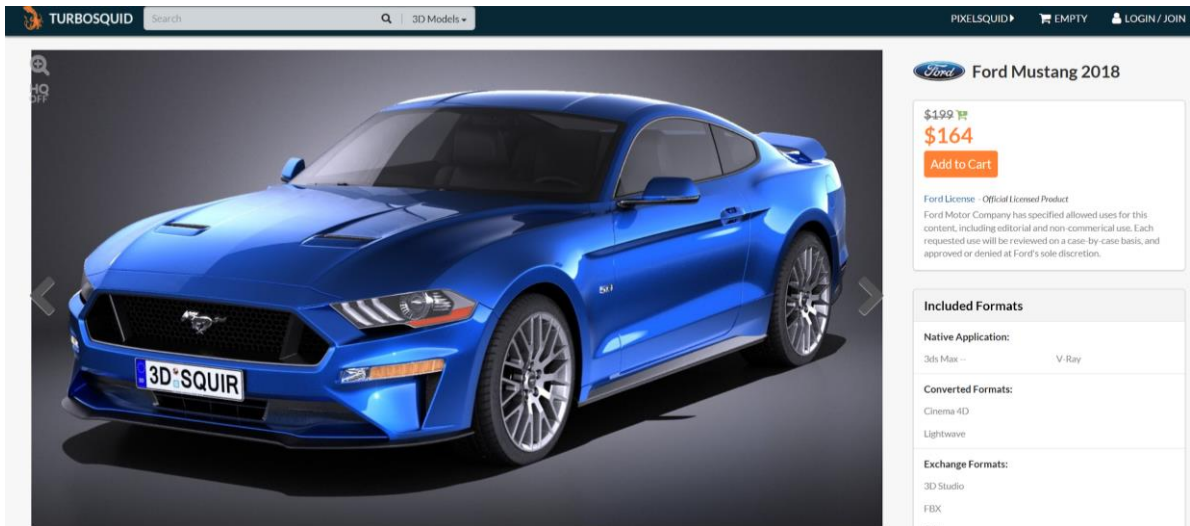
TURBOSQUID Search 3D Models

PIXELSQUID EMPTY LOGIN / JOIN

HQ OFF

3D SQUIR

5.0

Ford Ford Mustang 2018

$199
$164
Add to Cart

Ford License - Official Licensed Product
Ford Motor Company has specified allowed uses for this content, including editorial and non-commerical use. Each requested use will be reviewed on a case-by-case basis, and approved or denied at Ford's sole discretion.

Included Formats

Native Application:
3ds Max -- V-Ray

Converted Formats:
Cinema 4D
Lightwave

Exchange Formats:
3D Studio
FBX